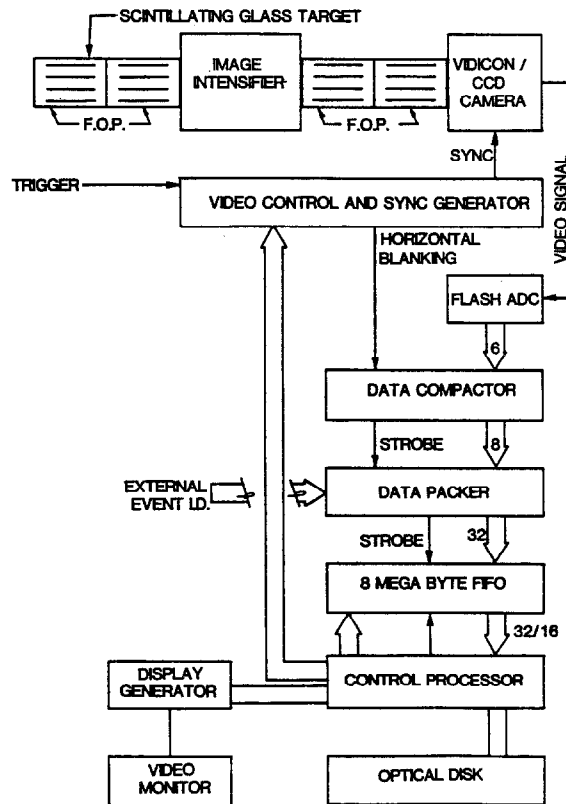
SCINTILLATING GLASS TARGET

IMAGE INTENSIFIER

VIDICON / CCD CAMERA

F.O.P.

F.O.P.

SYNC

TRIGGER

VIDEO CONTROL AND SYNC GENERATOR

VIDEO SIGNAL

HORIZONTAL BLANKING

FLASH ADC

6

DATA COMPACTOR

STROBE

8

EXTERNAL EVENT I.D.

DATA PACKER

STROBE

32

8 MEGA BYTE FIFO

32/16

DISPLAY GENERATOR

CONTROL PROCESSOR

VIDEO MONITOR

OPTICAL DISK